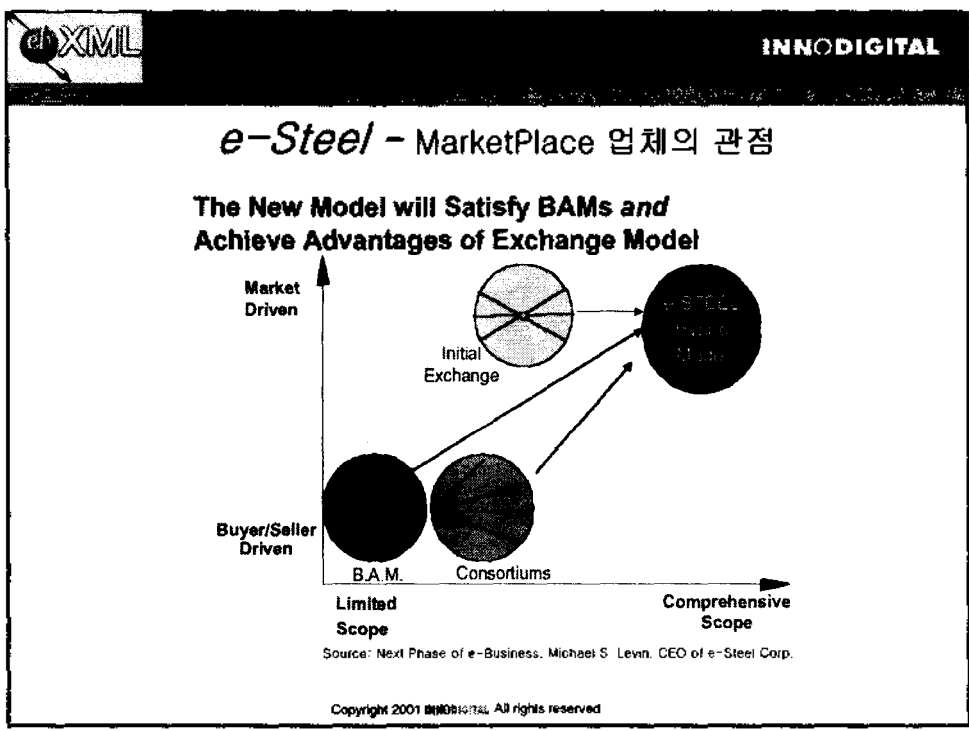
ebXML

INNODIGITAL

e-Steel - MarketPlace 업체의 관점

The New Model will Satisfy BAMs and Achieve Advantages of Exchange Model

Market Driven

Initial Exchange

e-STEEL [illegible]

Buyer/Seller Driven

B.A.M.

Consortiums

Limited Scope

Comprehensive Scope

Source: Next Phase of e-Business, Michael S. Levin, CEO of e-Steel Corp.

Copyright 2001 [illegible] All rights reserved